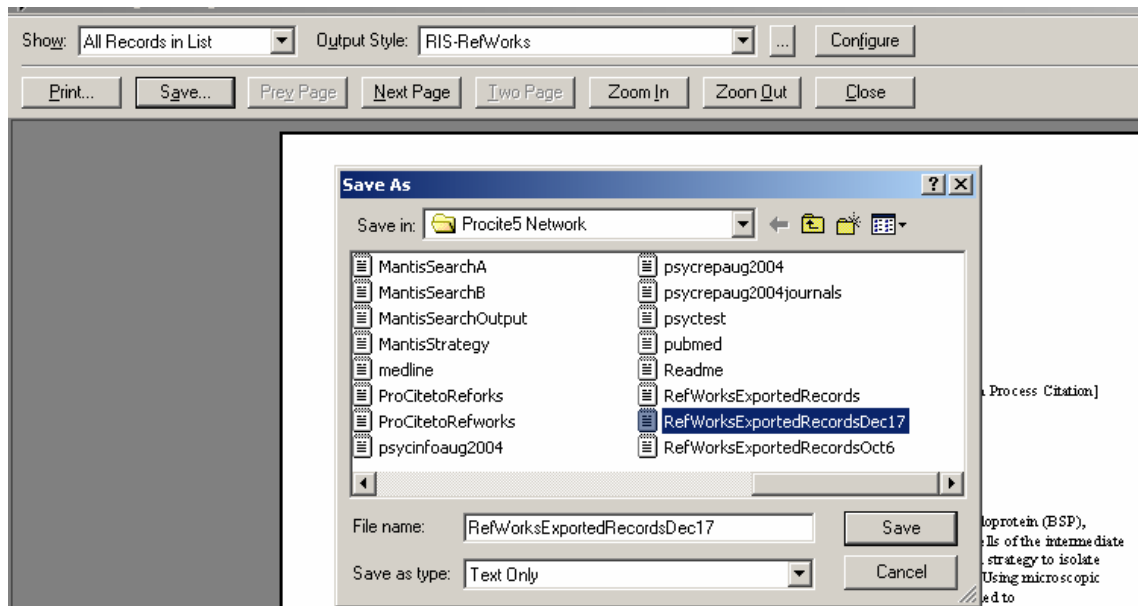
Show: All Records in List
Output Style: RIS-RefWorks
...
Configure

Print...
Save...
Prev Page
Next Page
Two Page
Zoom In
Zoon Out
Close

Save As
?
Save in: Procite5 Network

MantisSearchA
MantisSearchB
MantisSearchOutput
MantisStrategy
medline
ProCitetoReforks
ProCitetoRefworks
psycinfoaug2004
psycrepaug2004
psycrepaug2004journals
psyctest
pubmed
Readme
RefWorksExportedRecords
RefWorksExportedRecordsDec17
RefWorksExportedRecordsOct6

File name: RefWorksExportedRecordsDec17
Save
Save as type: Text Only
Cancel

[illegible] Process Citation]

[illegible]loprotein (BSP),
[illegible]lls of the intermediate
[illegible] strategy to isolate
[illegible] Using microscopic
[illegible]ed to